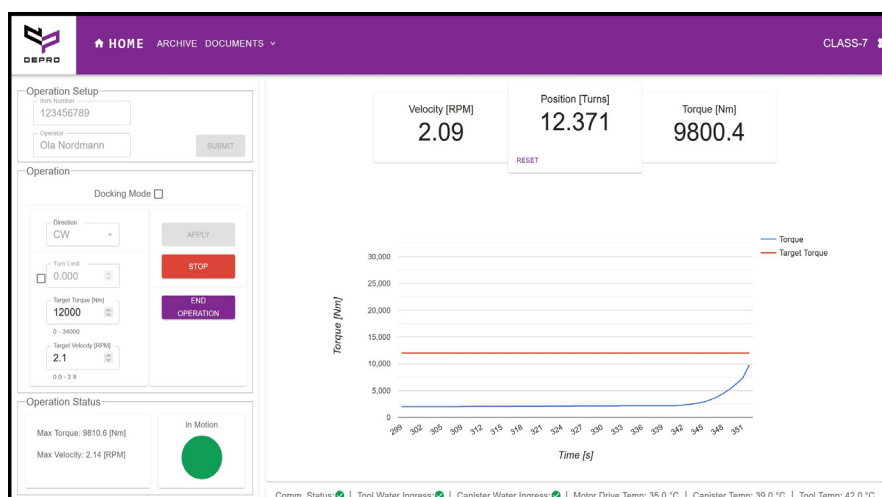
DEPRO

HOME ARCHIVE DOCUMENTS

CLASS-7

Operation Setup

Item Number
123456789

Operator
Ola Nordmann

SUBMIT

Operation

Docking Mode

Direction
CW

APPLY

Turn Limit
0.000

STOP

Target Torque [Nm]
12000
0 - 34000

END OPERATION

Target Velocity [RPM]
2.1
0.0 - 2.9

Operation Status

Max Torque: 9810.6 [Nm]

Max Velocity: 2.14 [RPM]

In Motion

Velocity [RPM]
2.09

Position [Turns]
12.371
RESET

Torque [Nm]
9800.4

Torque
Target Torque

30,000
25,000
20,000
15,000
10,000
5,000
0

Torque [Nm]

299 302 305 309 312 315 318 321 324 327 330 333 336 339 342 345 348 351

Time [s]

Comm. Status: | Tool Water Ingress: | Canister Water Ingress: | Motor Drive Temp: 35.0 °C | Canister Temp: 39.0 °C | Tool Temp: 42.0 °C